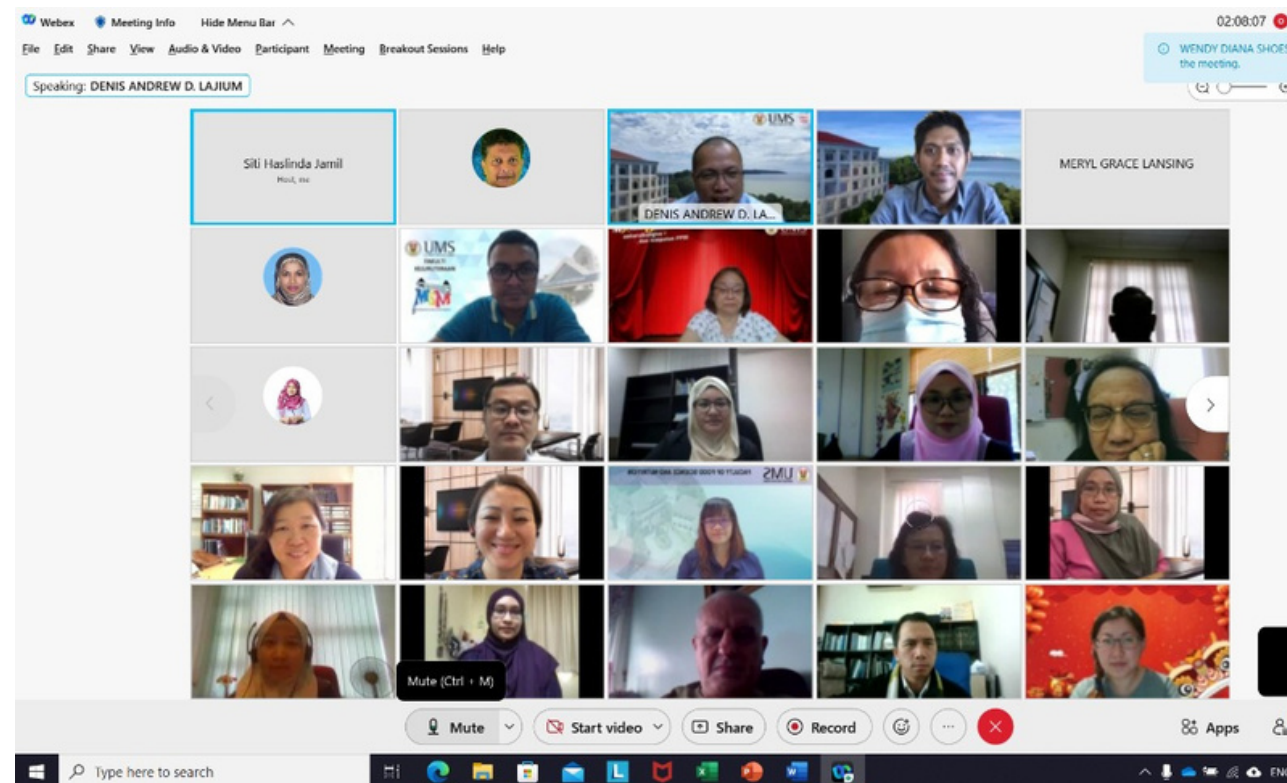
Webex Meeting Info Hide Menu Bar

02:08:07

File Edit Share View Audio & Video Participant Meeting Breakout Sessions Help

WENDY DIANA SHOE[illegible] the meeting.

Speaking: DENIS ANDREW D. LAJIUM

Siti Haslinda Jamil
Host, me

UMS

DENIS ANDREW D. LA...

MERYL GRACE LANSING

UMS
MGM

UMS

Mute (Ctrl + M)

Mute

Start video

Share

Record

Apps

Type here to search